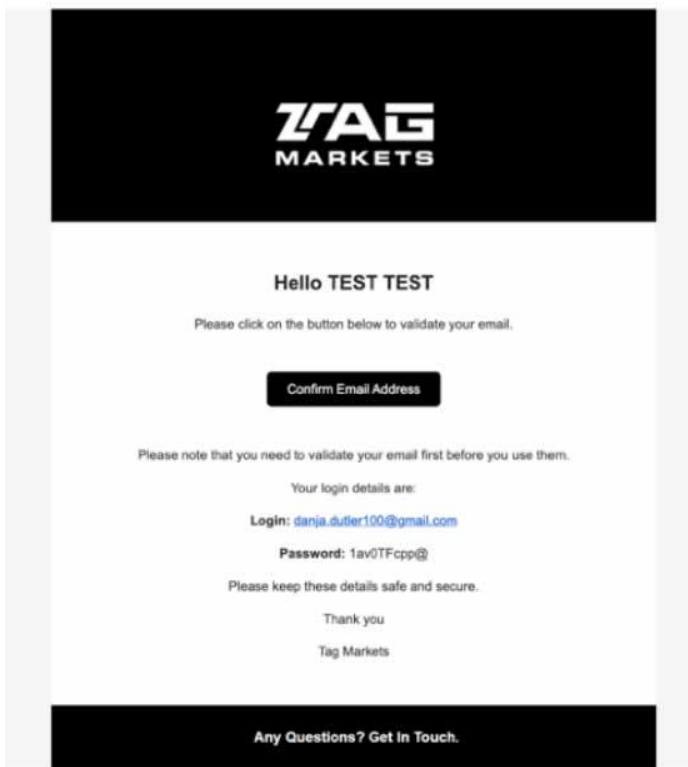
TAG MARKETS

Hello TEST TEST

Please click on the button below to validate your email.

Confirm Email Address

Please note that you need to validate your email first before you use them.

Your login details are:

**Login:** danja.dutler100@gmail.com

**Password:** 1av0TFcpp@

Please keep these details safe and secure.

Thank you

Tag Markets

Any Questions? Get In Touch.